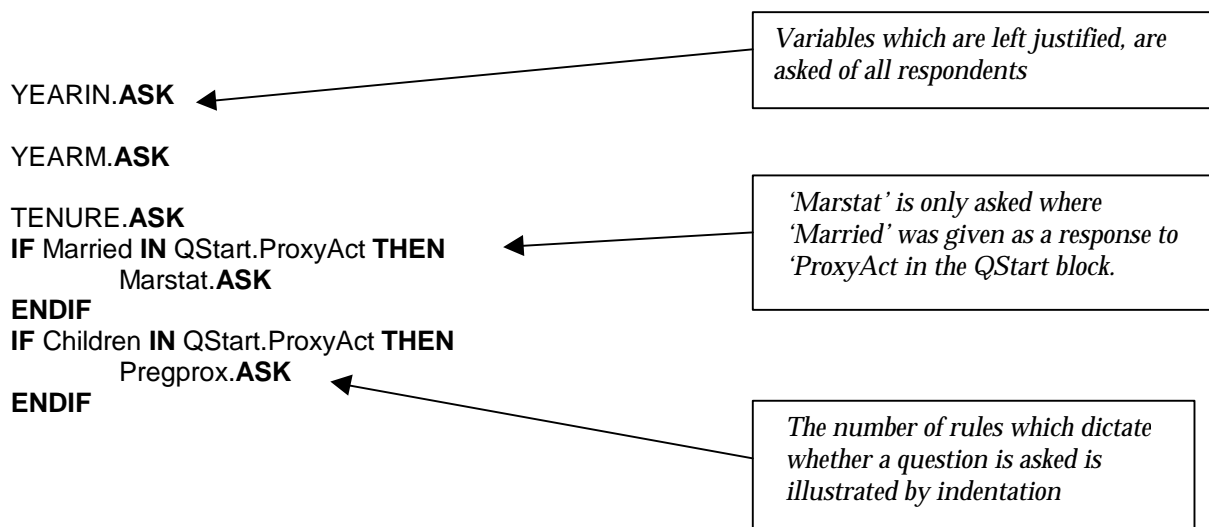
Variables which are left justified, are asked of all respondents

YEARIN.**ASK**

YEARM.**ASK**

TENURE.**ASK**
**IF** Married **IN** QStart.ProxyAct **THEN**
Marstat.**ASK**
**ENDIF**
**IF** Children **IN** QStart.ProxyAct **THEN**
Pregprox.**ASK**
**ENDIF**

'Marstat' is only asked where 'Married' was given as a response to 'ProxyAct in the QStart block.

The number of rules which dictate whether a question is asked is illustrated by indentation